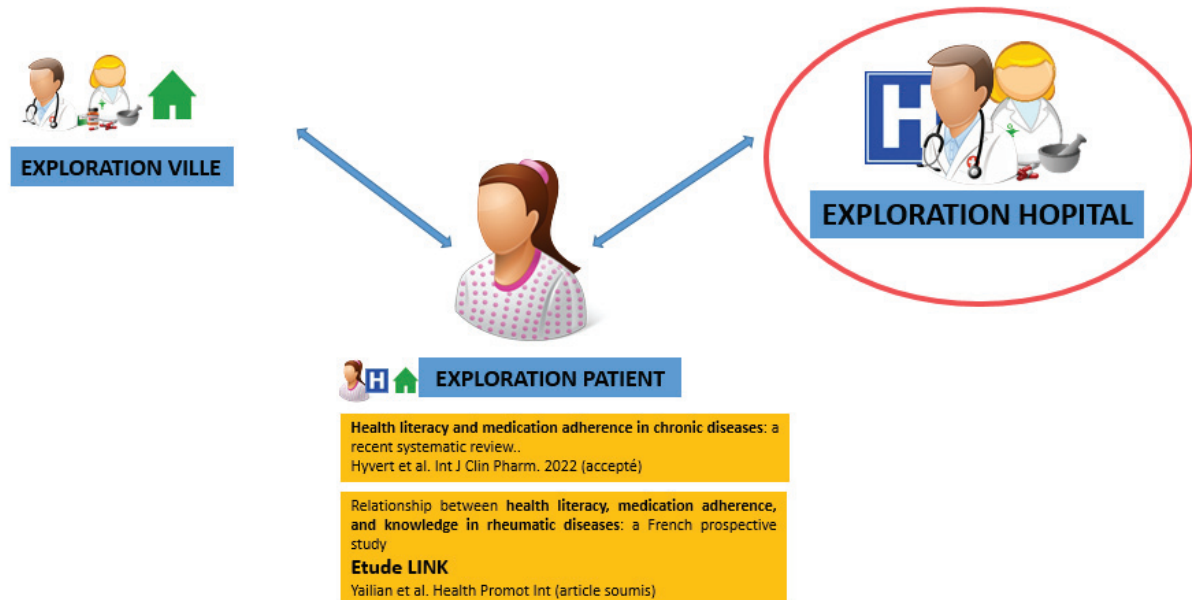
EXPLORATION VILLE

EXPLORATION HOPITAL

EXPLORATION PATIENT

**Health literacy and medication adherence in chronic diseases**: a recent systematic review..
Hyvert et al. Int J Clin Pharm. 2022 (accepté)

Relationship between **health literacy, medication adherence, and knowledge in rheumatic diseases**: a French prospective study
**Etude LINK**
Yailian et al. Health Promot Int (article soumis)